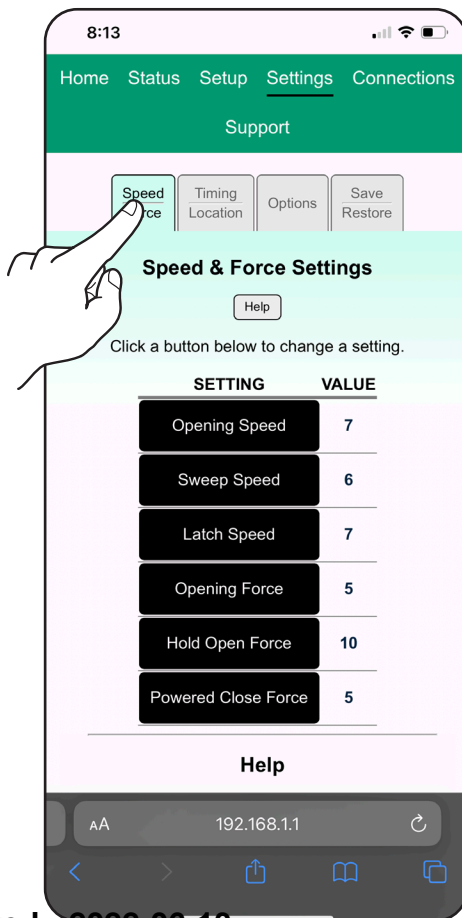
8:13

Home Status Setup Settings Connections

Support

Speed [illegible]rce | Timing Location | Options | Save Restore

Speed & Force Settings

Help

Click a button below to change a setting.

| SETTING | VALUE |
|---|---|
| Opening Speed | 7 |
| Sweep Speed | 6 |
| Latch Speed | 7 |
| Opening Force | 5 |
| Hold Open Force | 10 |
| Powered Close Force | 5 |

Help

AA 192.168.1.1

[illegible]